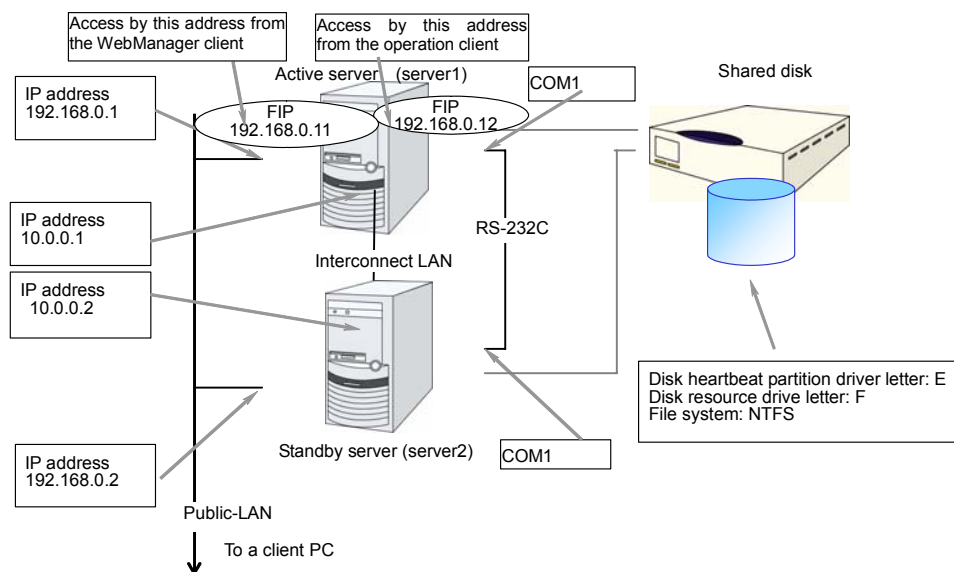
Access by this address from the WebManager client

Access by this address from the operation client

Active server (server1)

COM1

Shared disk

IP address
192.168.0.1

FIP
192.168.0.11

FIP
192.168.0.12

IP address
10.0.0.1

RS-232C

Interconnect LAN

IP address
10.0.0.2

Disk heartbeat partition driver letter: E
Disk resource drive letter: F
File system: NTFS

Standby server (server2)

COM1

IP address
192.168.0.2

Public-LAN

To a client PC